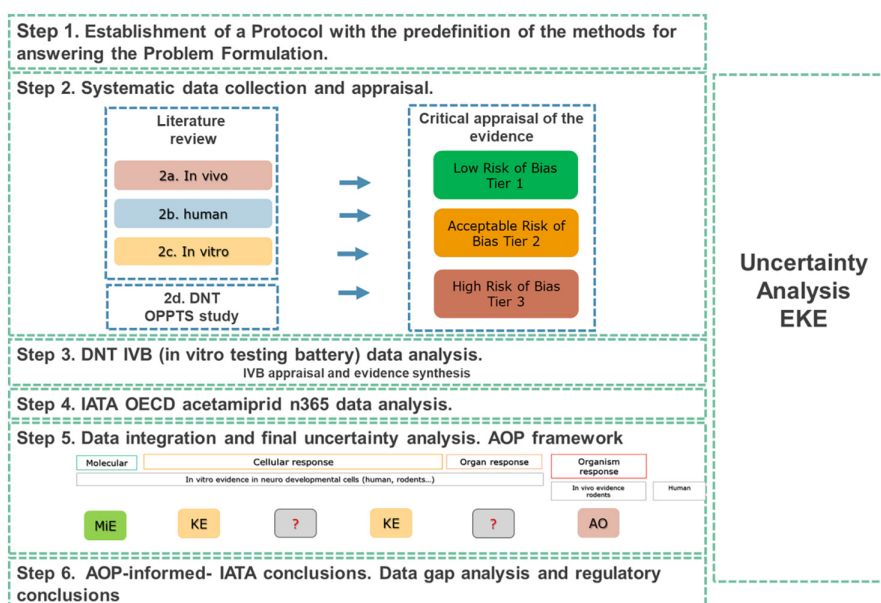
Step 1. Establishment of a Protocol with the predefinition of the methods for answering the Problem Formulation.

Step 2. Systematic data collection and appraisal.

Literature review

2a. In vivo

2b. human

2c. In vitro

2d. DNT OPPTS study

Critical appraisal of the evidence

Low Risk of Bias Tier 1

Acceptable Risk of Bias Tier 2

High Risk of Bias Tier 3

Uncertainty Analysis EKE

Step 3. DNT IVB (in vitro testing battery) data analysis.
IVB appraisal and evidence synthesis

Step 4. IATA OECD acetamiprid n365 data analysis.

Step 5. Data integration and final uncertainty analysis. AOP framework

Molecular

Cellular response

Organ response

Organism response

In vitro evidence in neuro developmental cells (human, rodents...)

In vivo evidence rodents

Human

MiE

KE

?

KE

?

AO

Step 6. AOP-informed- IATA conclusions. Data gap analysis and regulatory conclusions